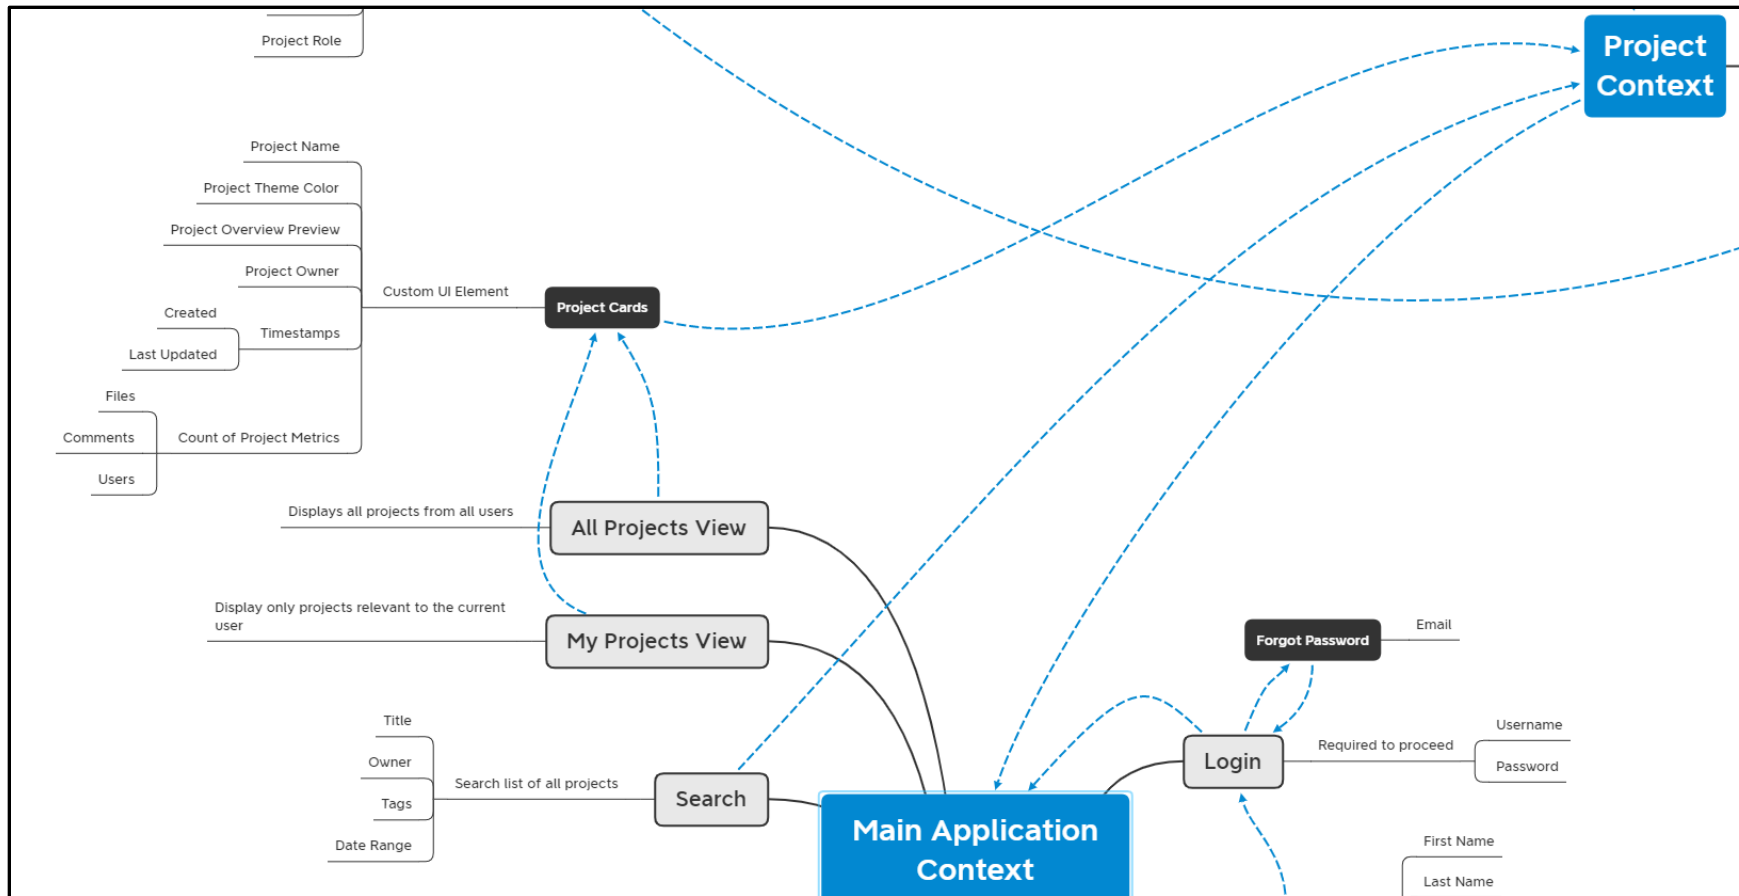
Project Role

Project Context

Project Name
Project Theme Color
Project Overview Preview
Project Owner
Created
Timestamps
Last Updated
Custom UI Element
Project Cards
Files
Comments
Count of Project Metrics
Users

Displays all projects from all users
All Projects View

Display only projects relevant to the current user
My Projects View

Forgot Password
Email

Title
Owner
Search list of all projects
Tags
Date Range
Search

Login
Required to proceed
Username
Password

Main Application Context

First Name
Last Name